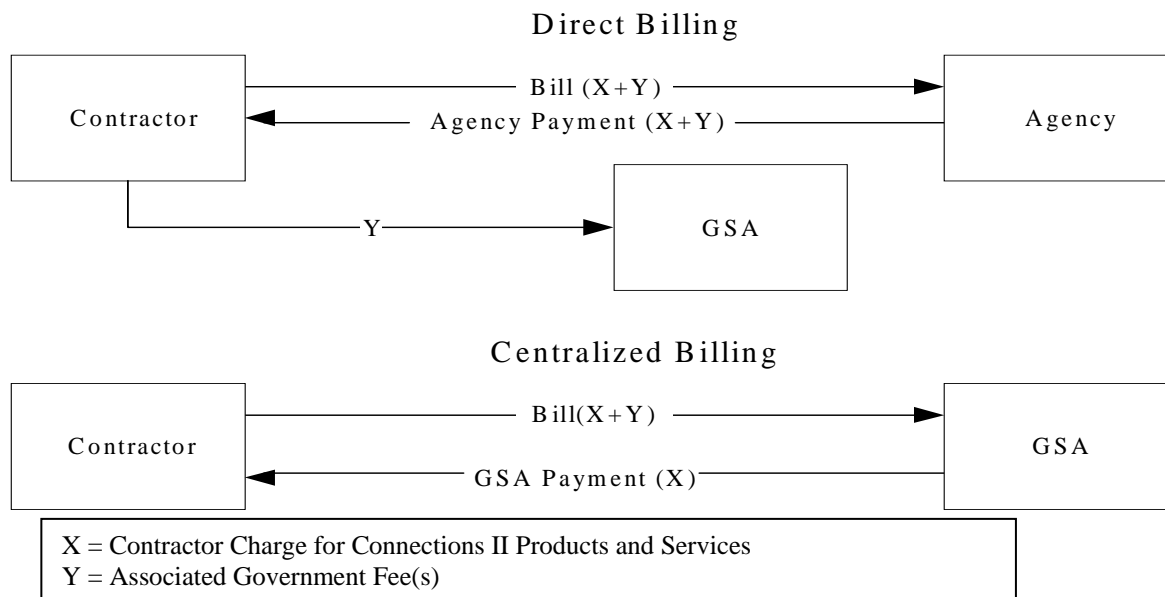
Direct Billing

Contractor

Bill (X+Y)

Agency Payment (X+Y)

Agency

Y

GSA

Centralized Billing

Contractor

Bill(X+Y)

GSA Payment (X)

GSA

X = Contractor Charge for Connections II Products and Services
Y = Associated Government Fee(s)